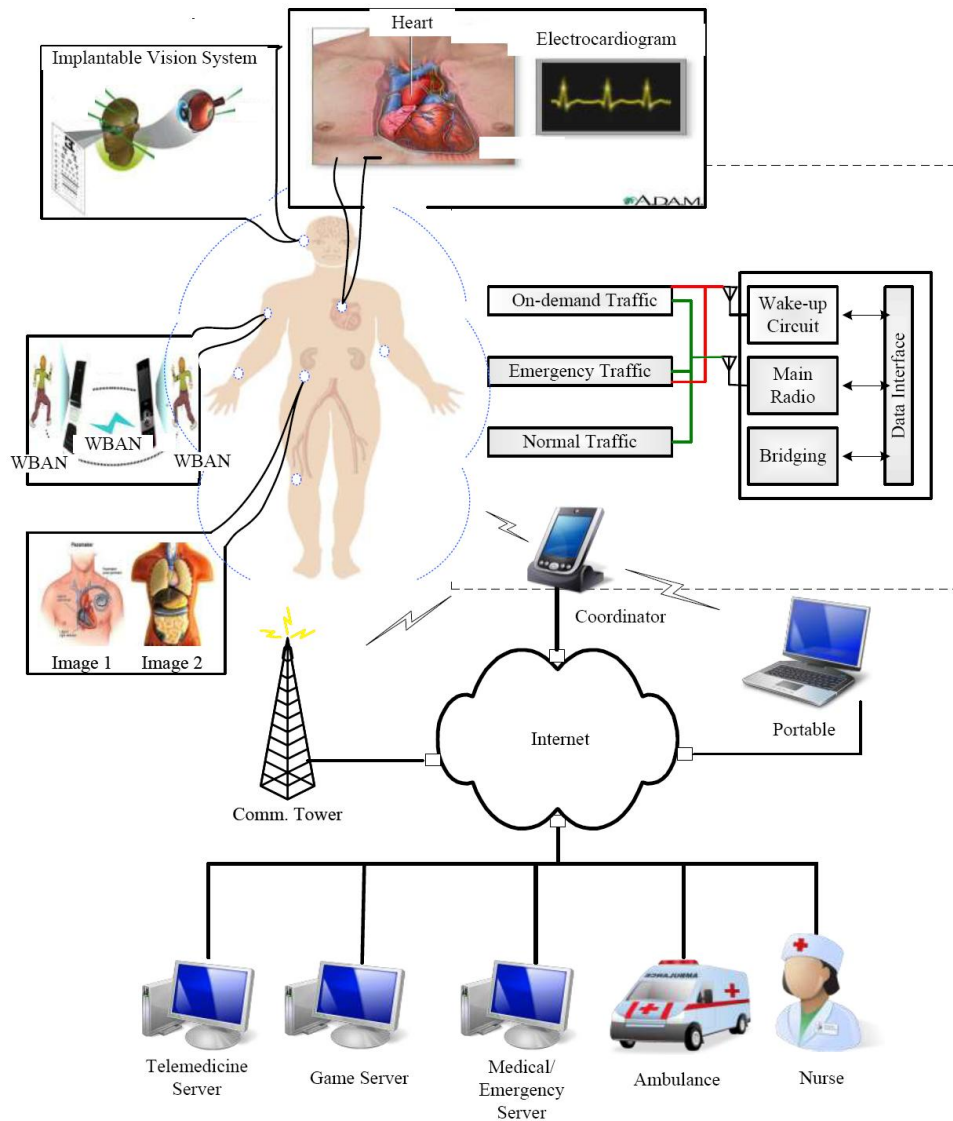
Implantable Vision System

Heart

Electrocardiogram

ADAM

WBAN

WBAN

WBAN

Image 1 Image 2

On-demand Traffic

Emergency Traffic

Normal Traffic

Wake-up Circuit

Main Radio

Bridging

Data Interface

Coordinator

Portable

Internet

Comm. Tower

Telemedicine Server

Game Server

Medical/ Emergency Server

Ambulance

Nurse